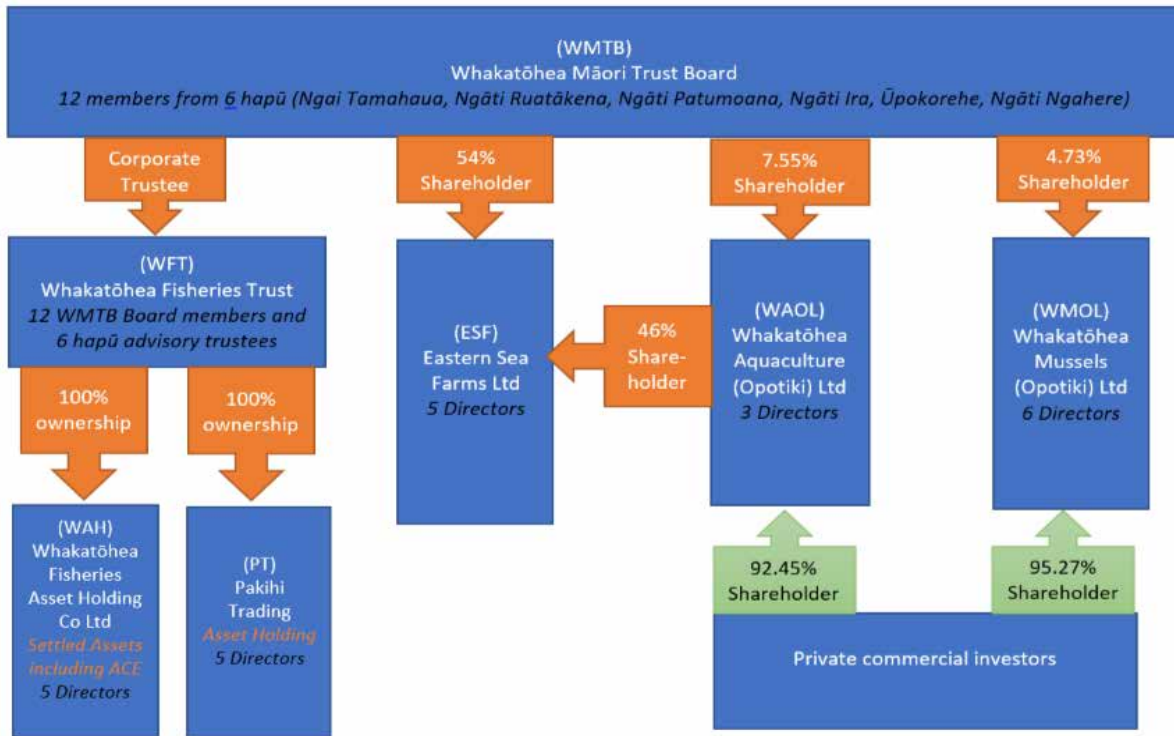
(WMTB)
Whakatōhea Māori Trust Board
12 members from 6 hapū (Ngai Tamahaua, Ngāti Ruatākena, Ngāti Patumoana, Ngāti Ira, Ūpokorehe, Ngāti Ngahere)

Corporate Trustee

54% Shareholder

7.55% Shareholder

4.73% Shareholder

(WFT)
Whakatōhea Fisheries Trust
12 WMTB Board members and 6 hapū advisory trustees

(ESF)
Eastern Sea Farms Ltd
5 Directors

46% Shareholder

(WAOL)
Whakatōhea Aquaculture (Opotiki) Ltd
3 Directors

(WMOL)
Whakatōhea Mussels (Opotiki) Ltd
6 Directors

100% ownership

100% ownership

(WAH)
Whakatōhea Fisheries Asset Holding Co Ltd
Settled Assets including ACE
5 Directors

(PT)
Pakihi Trading
Asset Holding
5 Directors

92.45% Shareholder

95.27% Shareholder

Private commercial investors